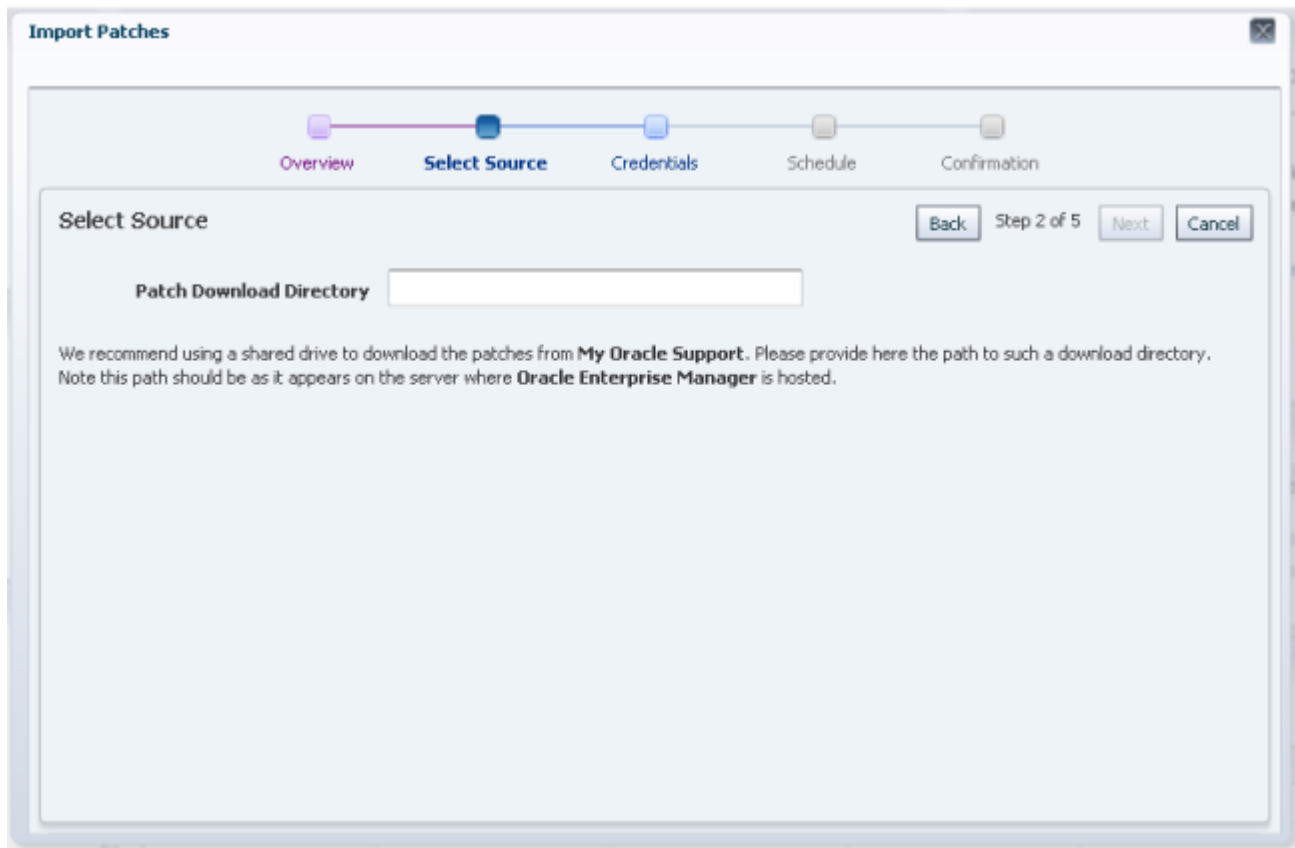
Import Patches

Overview
Select Source
Credentials
Schedule
Confirmation

Select Source

Back
Step 2 of 5
Next
Cancel

Patch Download Directory

We recommend using a shared drive to download the patches from My Oracle Support. Please provide here the path to such a download directory. Note this path should be as it appears on the server where Oracle Enterprise Manager is hosted.